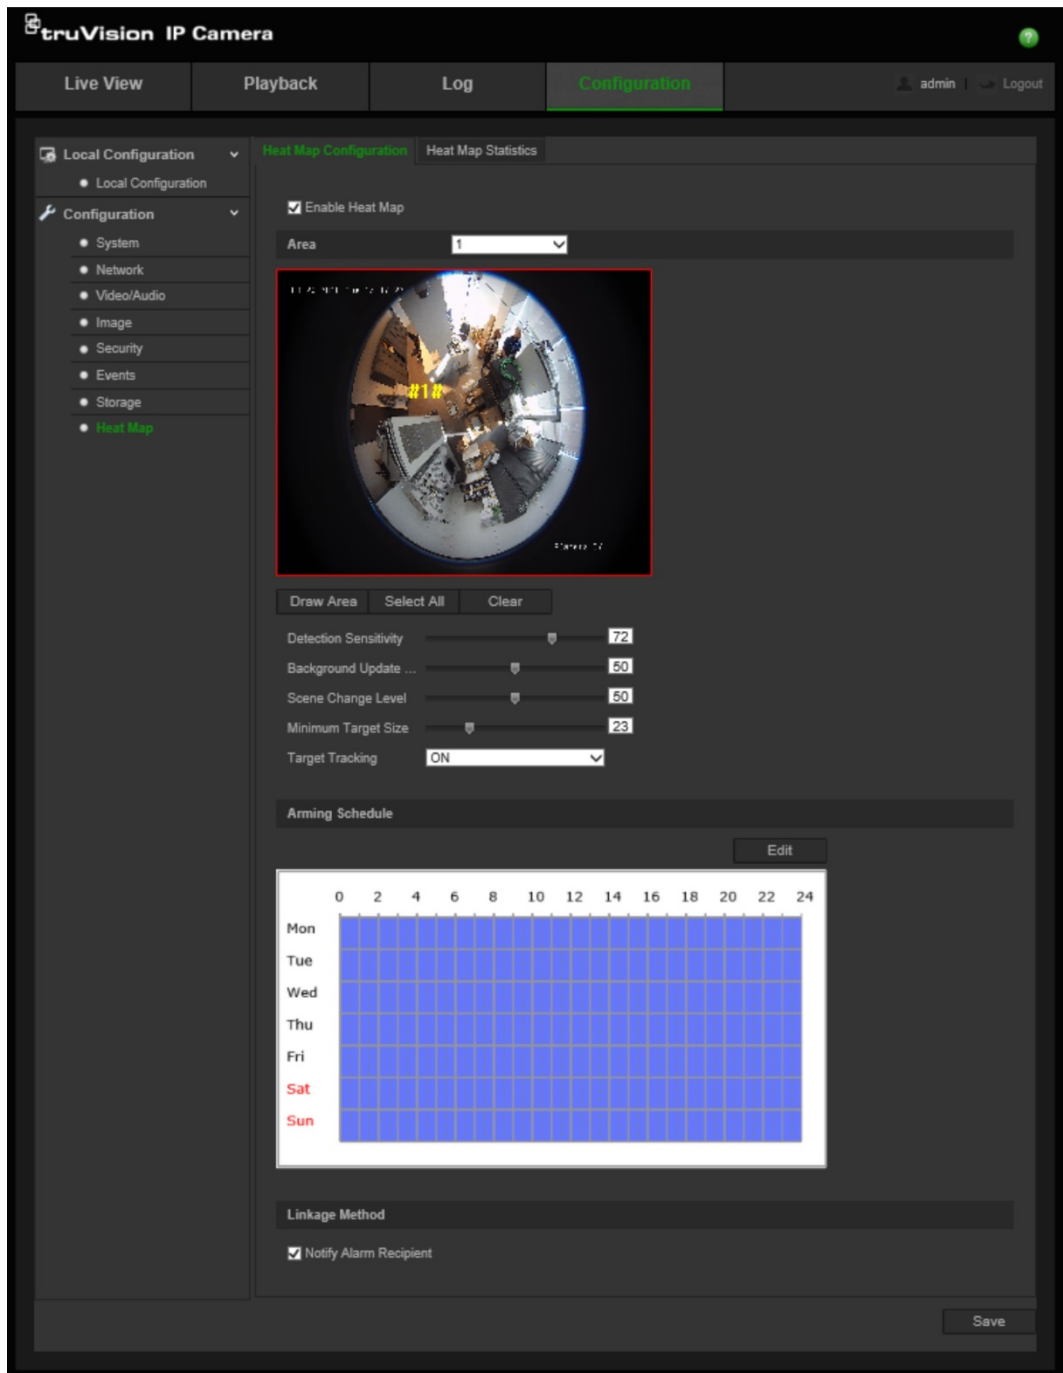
truVision IP Camera

Live View
Playback
Log
Configuration
admin
Logout

Local Configuration
Local Configuration
Configuration
System
Network
Video/Audio
Image
Security
Events
Storage
Heat Map

Heat Map Configuration
Heat Map Statistics

Enable Heat Map
Area 1

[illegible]
#1#
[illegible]

Draw Area
Select All
Clear

Detection Sensitivity 72
Background Update ... 50
Scene Change Level 50
Minimum Target Size 23
Target Tracking ON

Arming Schedule
Edit

0 2 4 6 8 10 12 14 16 18 20 22 24
Mon
Tue
Wed
Thu
Fri
Sat
Sun

Linkage Method
Notify Alarm Recipient

Save